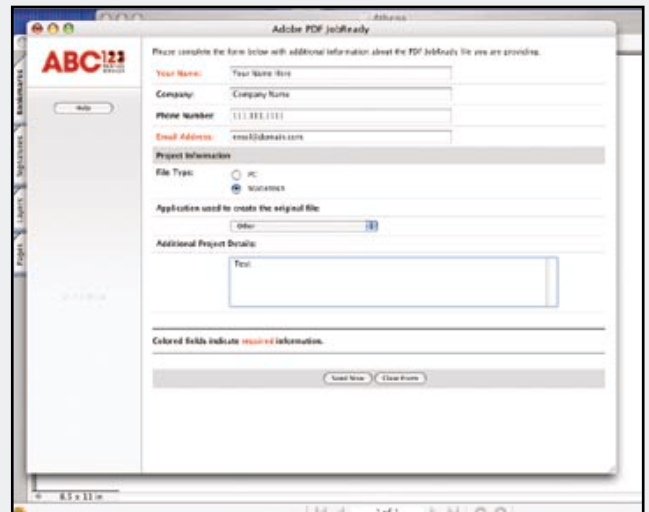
Adobe PDF JobReady

ABC123

Help

Bookmarks

Signatures

Layers

Pages

Please complete the form below with additional information about the PDF JobReady file you are providing.

Your Name: Your Name Here

Company: Company Name

Phone Number: 111.111.1111

Email Address: email@domain.com

Project Information

File Type: PC Macintosh

Application used to create the original file:

Other

Additional Project Details:

Test

Colored fields indicate required information.

Send Now Clear Form

8.5 x 11 in